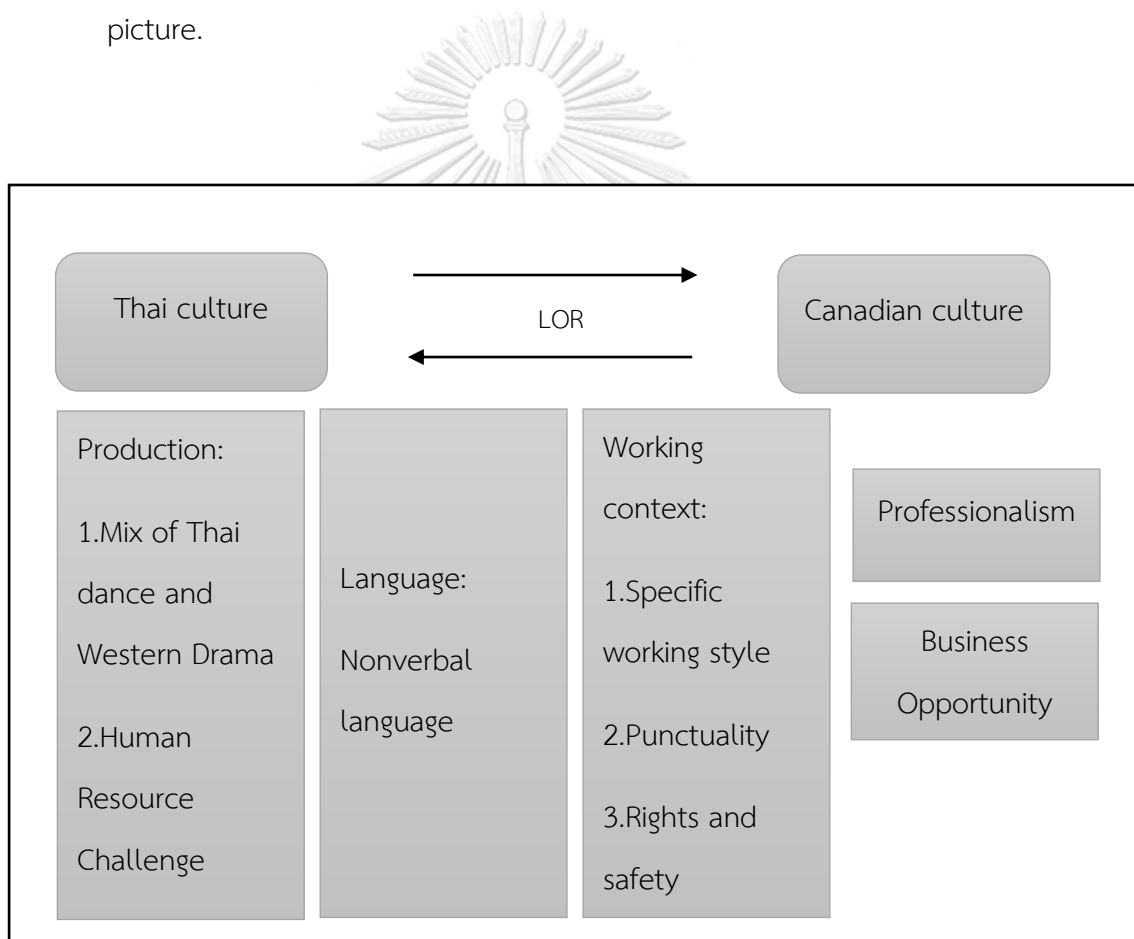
picture.

Thai culture

LOR

Canadian culture

Production:

1.Mix of Thai dance and Western Drama

2.Human Resource Challenge

Language:

Nonverbal language

Working context:

1.Specific working style

2.Punctuality

3.Rights and safety

Professionalism

Business Opportunity